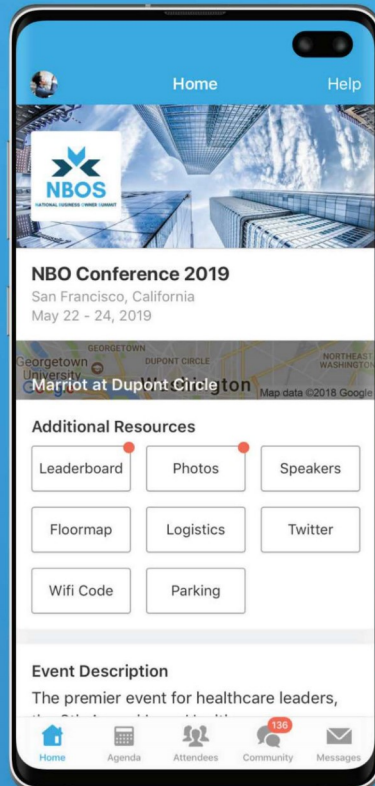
Home

Help

NBOS
NATIONAL BUSINESS OWNER SUMMIT

NBO Conference 2019
San Francisco, California
May 22 - 24, 2019

GEORGETOWN
Georgetown University
DUPONT CIRCLE
NORTHEAST WASHINGTON
Marriot at Dupont Circle
Washington
Google
Map data ©2018 Google

Additional Resources

Leaderboard
Photos
Speakers
Floormap
Logistics
Twitter
Wifi Code
Parking

Event Description
The premier event for healthcare leaders, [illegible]

Home
Agenda
Attendees
136
Community
Messages